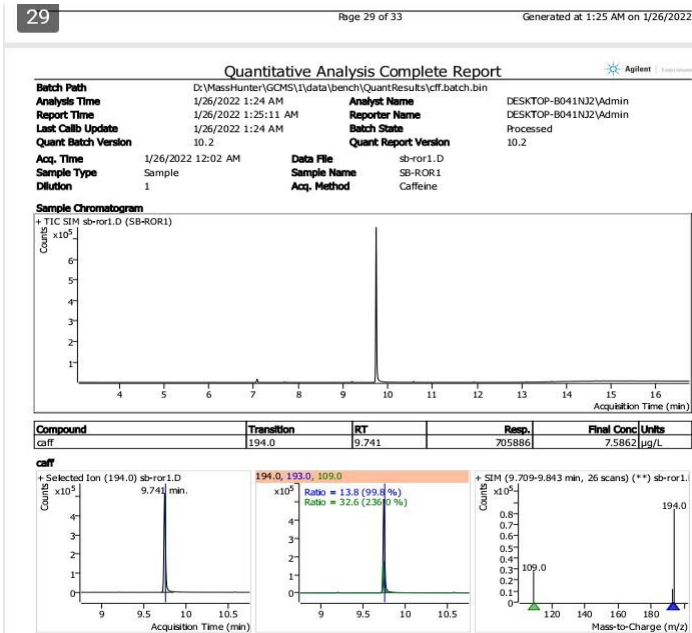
29

Page 29 of 33

Generated at 1:25 AM on 1/26/2022

Quantitative Analysis Complete Report

Agilent

| | | | |
|---|---|---|---|
| Batch Path | D:\MassHunter\GCMS\1\data\bench\QuantResults\cff.batch.bin | | |
| Analysis Time | 1/26/2022 1:24 AM | Analyst Name | DESKTOP-B041NJ2\Admin |
| Report Time | 1/26/2022 1:25:11 AM | Reporter Name | DESKTOP-B041NJ2\Admin |
| Last Calib Update | 1/26/2022 1:24 AM | Batch State | Processed |
| Quant Batch Version | 10.2 | Quant Report Version | 10.2 |

| | | | |
|---|---|---|---|
| Acq. Time | 1/26/2022 12:02 AM | Data File | sb-ror1.D |
| Sample Type | Sample | Sample Name | SB-ROR1 |
| Dilution | 1 | Acq. Method | Caffeine |

Sample Chromatogram

+ TIC SIM sb-ror1.D (SB-ROR1)

Counts $x10^5$

6 5 4 3 2 1

4 5 6 7 8 9 10 11 12 13 14 15 16

Acquisition Time (min)

| Compound | Transition | RT | Resp. | Final Conc | Units |
|---|---|---|---|---|---|
| caff | 194.0 | 9.741 | 705886 | 7.5862 | µg/L |

caff

+ Selected Ion (194.0) sb-ror1.D

Counts $x10^5$

9.741 min.

4 3 2 1 0

9 9.5 10 10.5

Acquisition Time (min)

194.0, 193.0, 109.0

$x10^5$

Ratio = 13.8 (99.8 %)

Ratio = 32.6 (236.0 %)

4 3 2 1 0

9 9.5 10 10.5

+ SIM (9.709-9.843 min, 26 scans) (**) sb-ror1.

Counts $x10^5$

194.0

0.8 0.7 0.6 0.5 0.4 0.3 0.2 0.1 0

109.0

120 140 160 180

Mass-to-Charge (m/z)